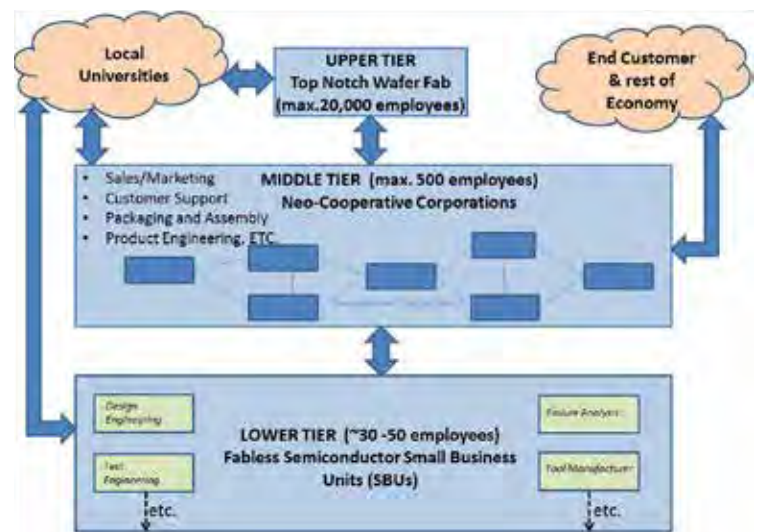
Local Universities

UPPER TIER
Top Notch Wafer Fab
(max.20,000 employees)

End Customer & rest of Economy

- Sales/Marketing
- Customer Support
- Packaging and Assembly
- Product Engineering, ETC.

MIDDLE TIER (max. 500 employees)
Neo-Cooperative Corporations

Design Engineering

Test Engineering

etc.

LOWER TIER (~30 -50 employees)
Fabless Semiconductor Small Business Units (SBUs)

Failure Analysis

Tool Manufacture

etc.